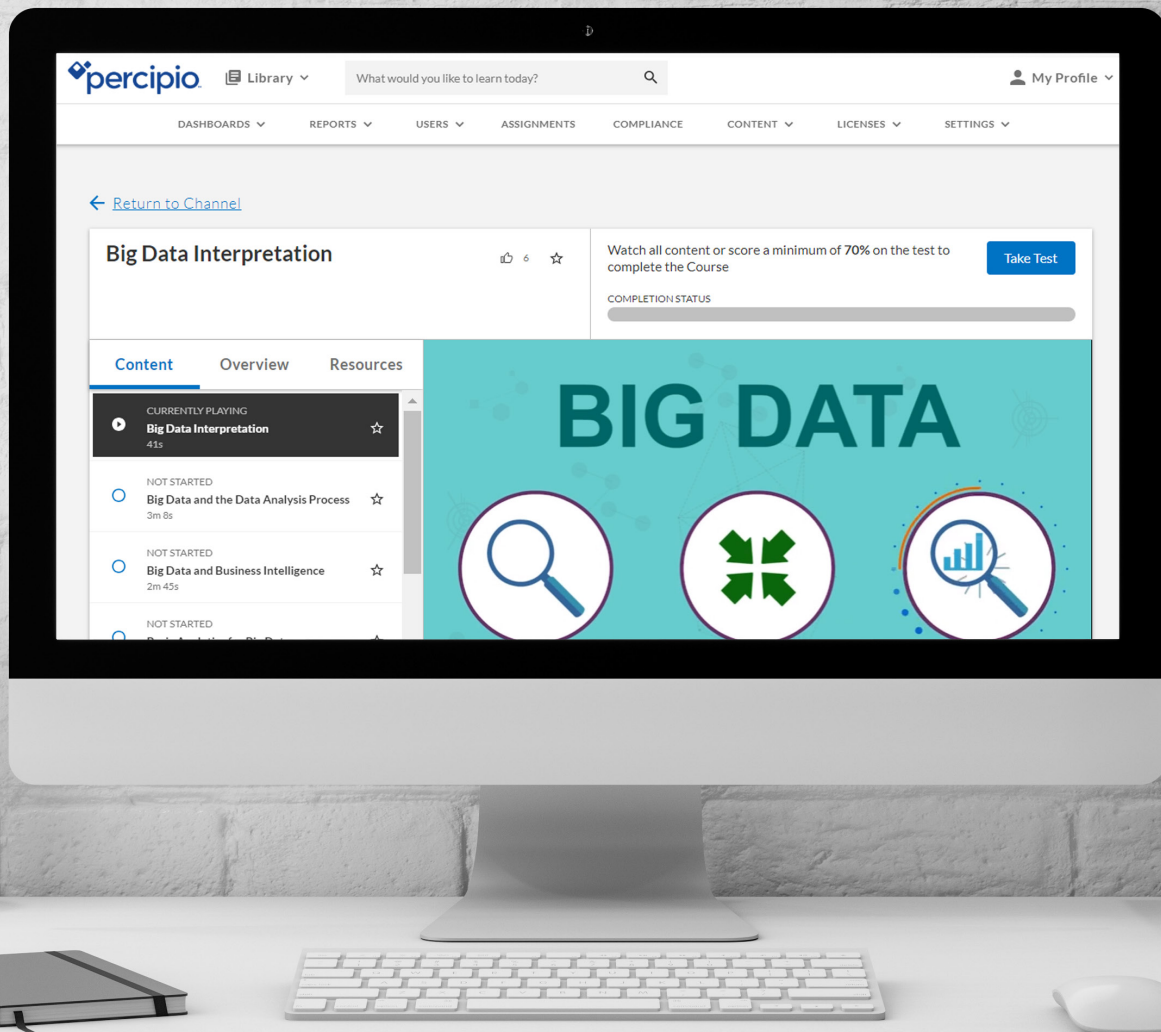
percipio Library What would you like to learn today? My Profile

DASHBOARDS REPORTS USERS ASSIGNMENTS COMPLIANCE CONTENT LICENSES SETTINGS

← Return to Channel

Big Data Interpretation 6

Watch all content or score a minimum of **70%** on the test to complete the Course

Take Test

COMPLETION STATUS

Content Overview Resources

CURRENTLY PLAYING
Big Data Interpretation
41s

NOT STARTED
Big Data and the Data Analysis Process
3m 8s

NOT STARTED
Big Data and Business Intelligence
2m 45s

NOT STARTED
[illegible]

BIG DATA